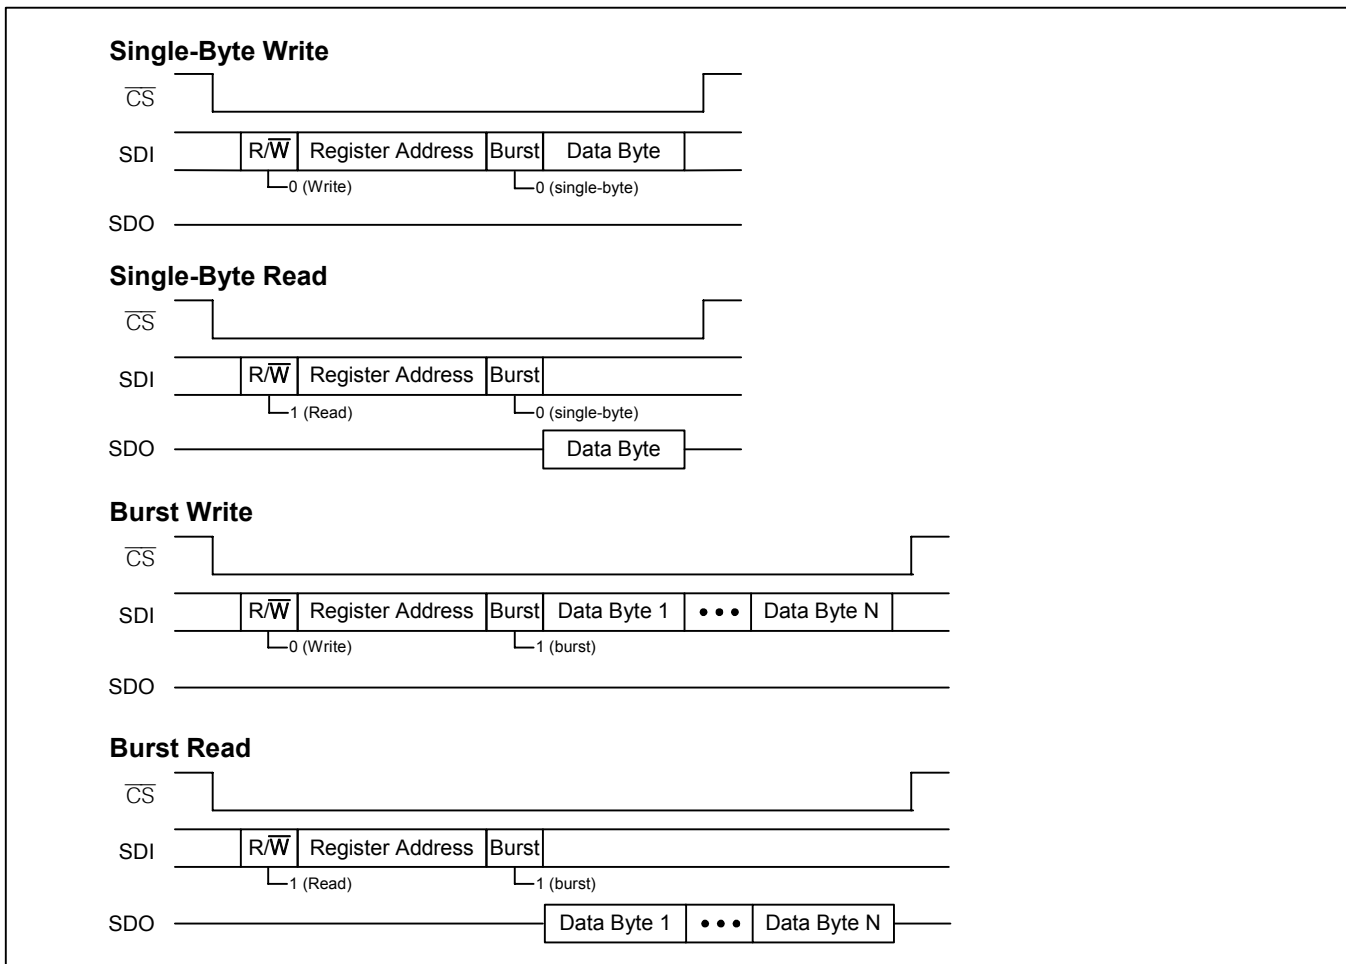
**Single-Byte Write**

$\overline{CS}$

SDI R/$\overline{W}$ Register Address Burst Data Byte

0 (Write) 0 (single-byte)

SDO

**Single-Byte Read**

$\overline{CS}$

SDI R/$\overline{W}$ Register Address Burst

1 (Read) 0 (single-byte)

SDO Data Byte

**Burst Write**

$\overline{CS}$

SDI R/$\overline{W}$ Register Address Burst Data Byte 1 • • • Data Byte N

0 (Write) 1 (burst)

SDO

**Burst Read**

$\overline{CS}$

SDI R/$\overline{W}$ Register Address Burst

1 (Read) 1 (burst)

SDO Data Byte 1 • • • Data Byte N